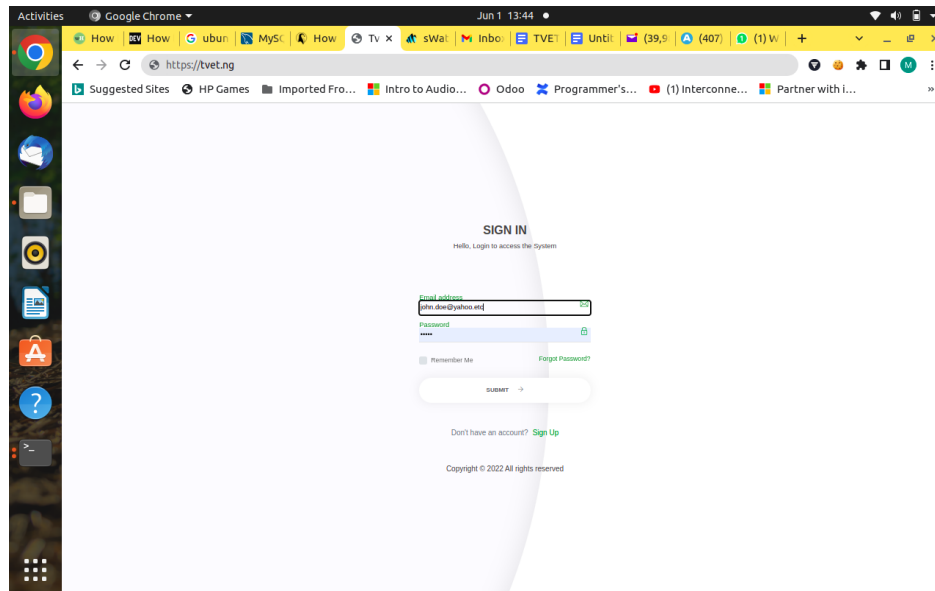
Activities Google Chrome Jun 1 13:44

How How ubun MySQ How Tv sWat Inbo TVET Untit (39,9 (407) (1) W

https://tvet.ng

Suggested Sites HP Games Imported Fro... Intro to Audio... Odoo Programmer's... (1) Interconne... Partner with i...

SIGN IN

Hello, Login to access the System

Email address
john.doe@yahoo.etc

Password
•••••

Remember Me

Forgot Password?

SUBMIT

Don't have an account? Sign Up

Copyright © 2022 All rights reserved